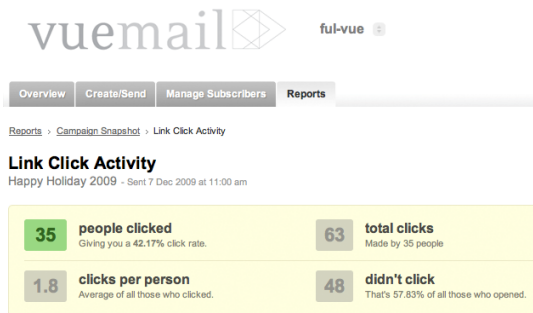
vuemail

ful-vue

Overview
Create/Send
Manage Subscribers
Reports

Reports › Campaign Snapshot › Link Click Activity

Link Click Activity

Happy Holiday 2009 - Sent 7 Dec 2009 at 11:00 am

35
people clicked
Giving you a 42.17% click rate.

63
total clicks
Made by 35 people

1.8
clicks per person
Average of all those who clicked.

48
didn't click
That's 57.83% of all those who opened.